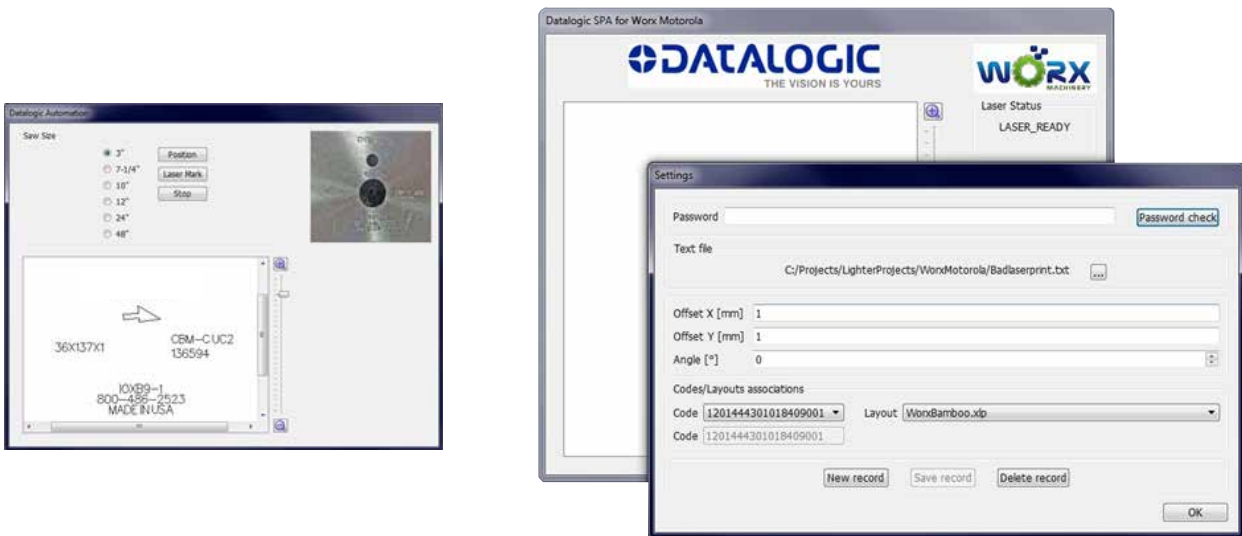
Datalogic Automation

Saw Size

3"
7-1/4"
10"
12"
24"
48"

Position
Laser Mark
Stop

36X137X1
CBM-CUC2
136594
I0XB9-1
800-486-2523
MADE IN USA

Datalogic SPA for Worx Motorola

DATALOGIC
THE VISION IS YOURS

WORX
MACHINERY

Laser Status
LASER_READY

Settings

Password
Password check

Text file
C:/Projects/LighterProjects/WorxMotorola/Badlaserprint.txt
...

Offset X [mm] 1
Offset Y [mm] 1
Angle [°] 0

Codes/Layouts associations
Code 1201444301018409001
Layout WorxBamboo.xlp
Code 1201444301018409001

New record
Save record
Delete record

OK